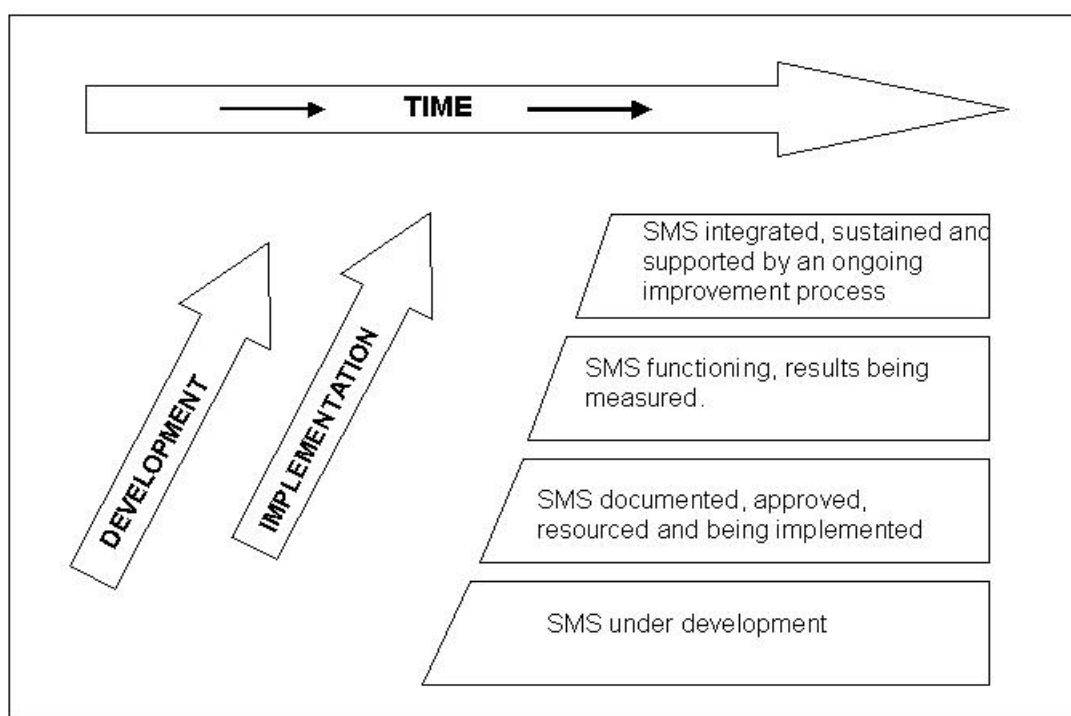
TIME

DEVELOPMENT

IMPLEMENTATION

SMS integrated, sustained and supported by an ongoing improvement process

SMS functioning, results being measured.

SMS documented, approved, resourced and being implemented

SMS under development